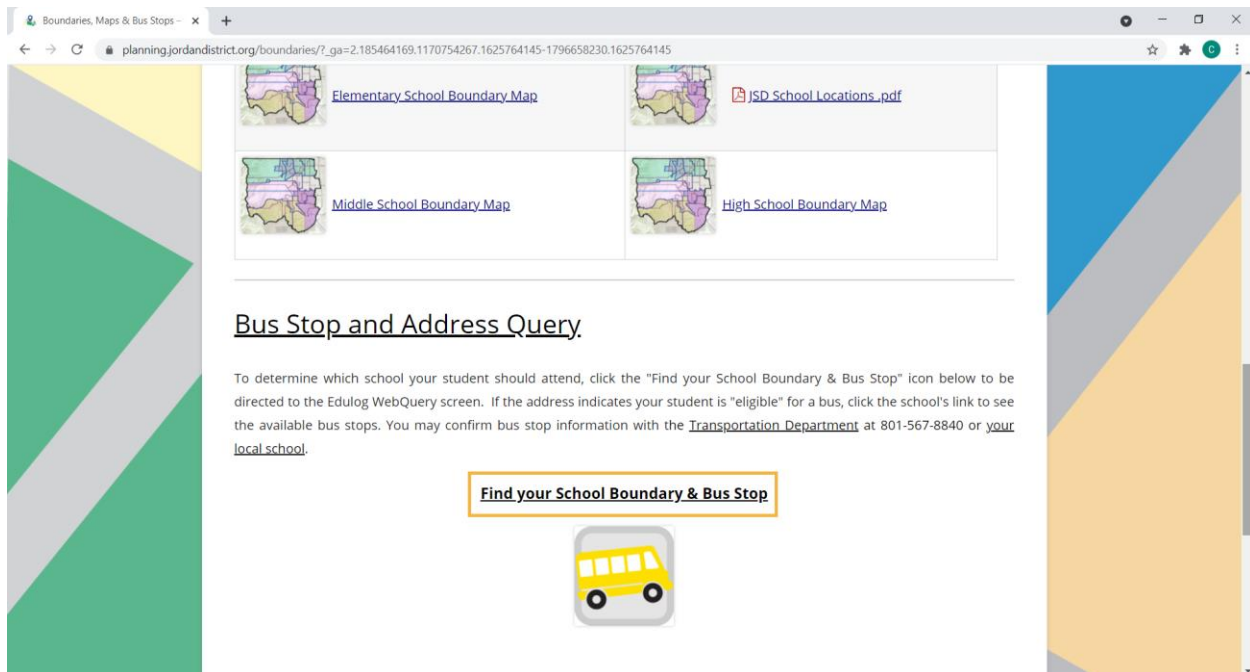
Boundaries, Maps & Bus Stops - ×

planning.jordandistrict.org/boundaries/?_ga=2.185464169.1170754267.1625764145-1796658230.1625764145

C

| Elementary School Boundary Map | JSD School Locations .pdf |
|---|---|
| Middle School Boundary Map | High School Boundary Map |

Bus Stop and Address Query

To determine which school your student should attend, click the "Find your School Boundary & Bus Stop" icon below to be directed to the Edulog WebQuery screen. If the address indicates your student is "eligible" for a bus, click the school's link to see the available bus stops. You may confirm bus stop information with the Transportation Department at 801-567-8840 or your local school.

Find your School Boundary & Bus Stop